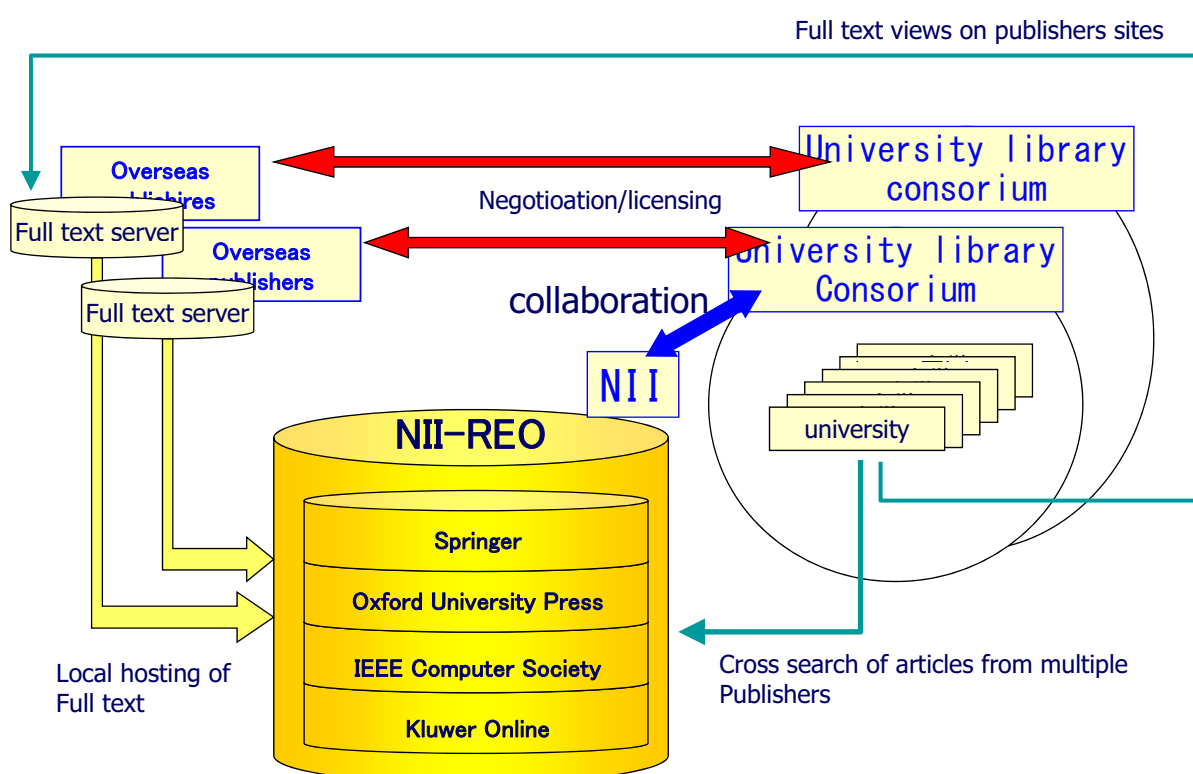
Full text views on publishers sites

Overseas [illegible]blishres

Full text server

Overseas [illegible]ublishers

Full text server

Negotioation/licensing

University library consorium

University library Consorium

collaboration

NII

university

NII-REO

Springer

Oxford University Press

IEEE Computer Society

Kluwer Online

Local hosting of Full text

Cross search of articles from multiple Publishers